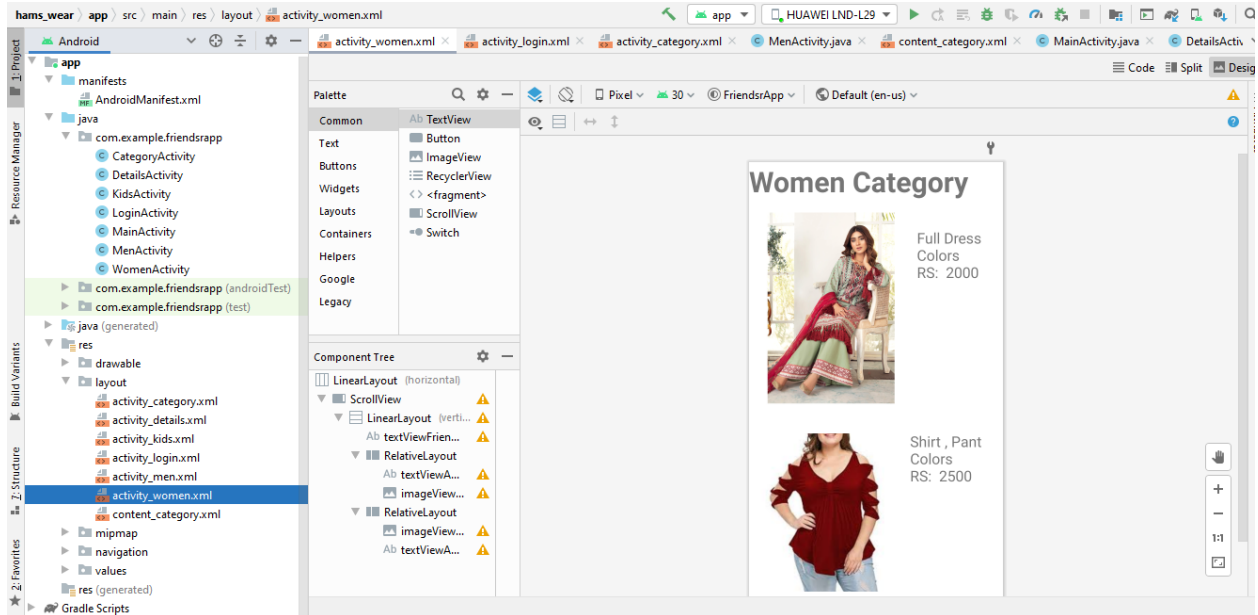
hams_wear 〉 app 〉 src 〉 main 〉 res 〉 layout 〉 activity_women.xml

app ▾ | HUAWEI LND-L29 ▾

1: Project
Resource Manager
Build Variants
Z: Structure
2: Favorites

Android ▾

app
manifests
AndroidManifest.xml
java
com.example.friendsrapp
CategoryActivity
DetailsActivity
KidsActivity
LoginActivity
MainActivity
MenActivity
WomenActivity
com.example.friendsrapp (androidTest)
com.example.friendsrapp (test)
java (generated)
res
drawable
layout
activity_category.xml
activity_details.xml
activity_kids.xml
activity_login.xml
activity_men.xml
activity_women.xml
content_category.xml
mipmap
navigation
values
res (generated)
Gradle Scripts

activity_women.xml × | activity_login.xml × | activity_category.xml × | MenActivity.java × | content_category.xml × | MainActivity.java × | DetailsActiv

Code | Split | Desig

Palette
Common
Text
Buttons
Widgets
Layouts
Containers
Helpers
Google
Legacy

Ab TextView
Button
ImageView
RecyclerView
<fragment>
ScrollView
Switch

Pixel ▾ | 30 ▾ | FriendsrApp ▾ | Default (en-us) ▾

Component Tree
LinearLayout (horizontal)
ScrollView
LinearLayout (verti...
Ab textViewFrien...
RelativeLayout
Ab textViewA...
imageView...
RelativeLayout
imageView...
Ab textViewA...

Women Category

Full Dress
Colors
RS: 2000

Shirt , Pant
Colors
RS: 2500

+
−
1:1